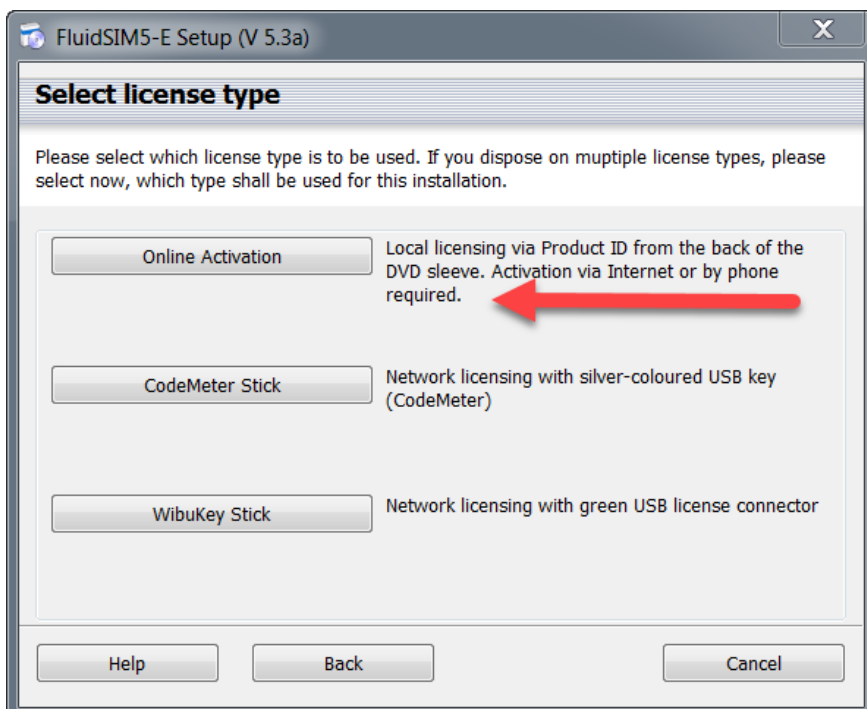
FluidSIM5-E Setup (V 5.3a)

X

Select license type

Please select which license type is to be used. If you dispose on muptiple license types, please select now, which type shall be used for this installation.

Online Activation

Local licensing via Product ID from the back of the DVD sleeve. Activation via Internet or by phone required.

CodeMeter Stick

Network licensing with silver-coloured USB key (CodeMeter)

WibuKey Stick

Network licensing with green USB license connector

Help

Back

Cancel